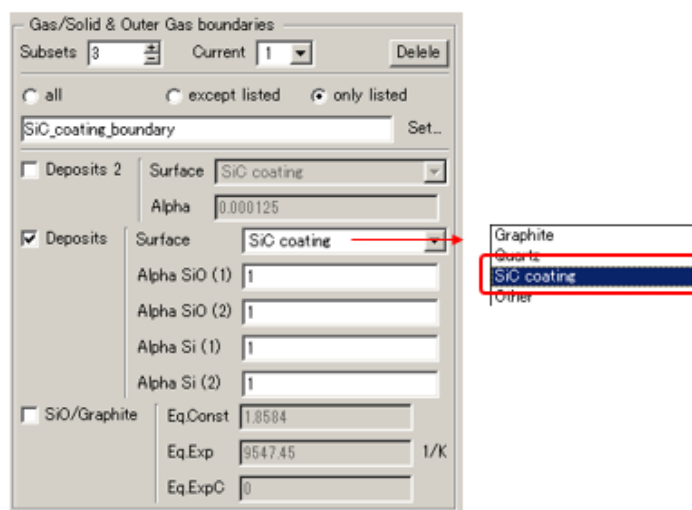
Gas/Solid & Outer Gas boundaries

Subsets 3 Current 1 Delele

all except listed only listed

SiC_coating_boundary Set...

Deposits 2 Surface SiC coating

Alpha 0.000125

Deposits Surface SiC coating

Alpha SiO (1) 1

Alpha SiO (2) 1

Alpha Si (1) 1

Alpha Si (2) 1

SiO/Graphite Eq.Const 1.8584

Eq.Exp 9547.45 1/K

Eq.ExpC 0

Graphite
Quartz
SiC coating
Other